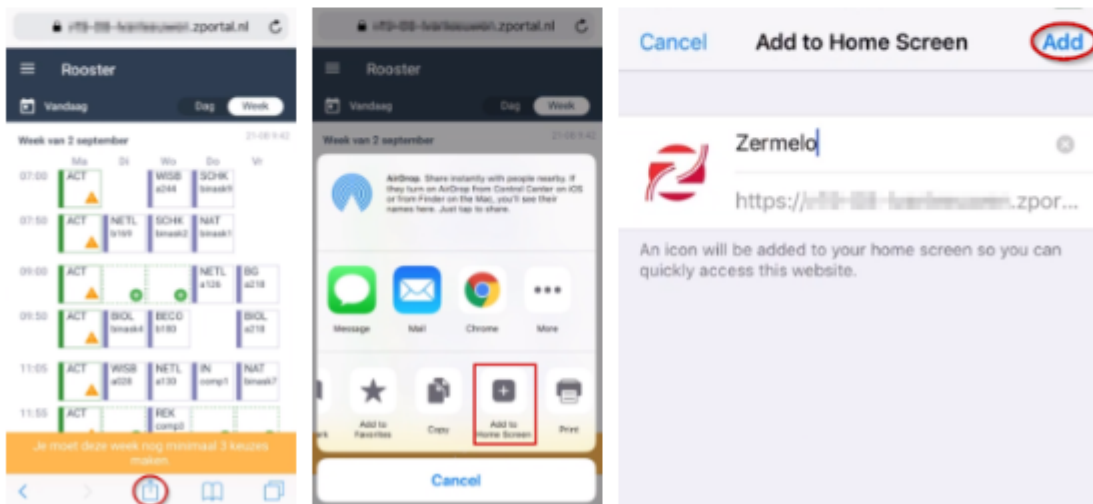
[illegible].zportal.nl

Rooster

Vandaag

Dag Week

Week van 2 september

21-08 9:42

| | Ma | Di | Wo | Do | Vr |
|---|---|---|---|---|---|
| 07:00 | ACT | | WISB a244 | SCHK bmask6 | |
| 07:50 | ACT | NETL b169 | SCHK bmask2 | NAT bmask1 | |
| 09:00 | ACT | | | NETL a126 | BG a218 |
| 09:50 | ACT | BIOL bmask4 | BECO b193 | | BIOL a218 |
| 11:05 | ACT | WISB a028 | NETL a133 | IN comp1 | NAT bmask7 |
| 11:55 | | | REK comp3 | | |

Je moet deze week nog minimaal 3 keuzes maken

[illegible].zportal.nl

Rooster

Vandaag

Dag Week

Week van 2 september

21-08 9:42

AirDrop. Share instantly with people nearby. If they turn on AirDrop from Control Center on iOS or from Finder on the Mac, you'll see their names here. Just tap to share.

Message

Mail

Chrome

More

Add to Favorites

Copy

Add to Home Screen

Print

Cancel

Cancel

Add to Home Screen

Add

Zermelo

https://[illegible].zpor...

An icon will be added to your home screen so you can quickly access this website.